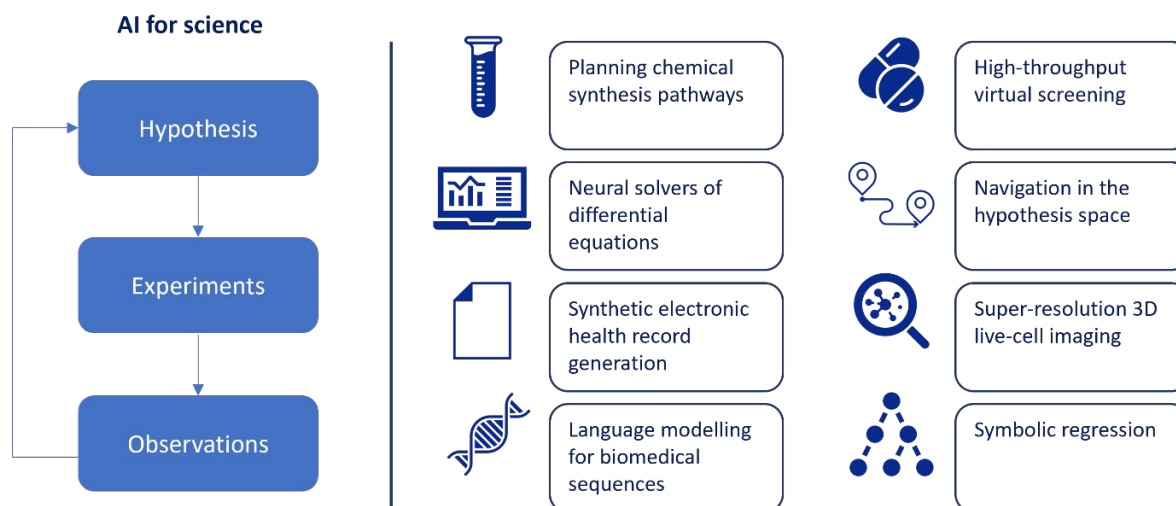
AI for science

Hypothesis

Experiments

Observations

Planning chemical synthesis pathways

High-throughput virtual screening

Neural solvers of differential equations

Navigation in the hypothesis space

Synthetic electronic health record generation

Super-resolution 3D live-cell imaging

Language modelling for biomedical sequences

Symbolic regression